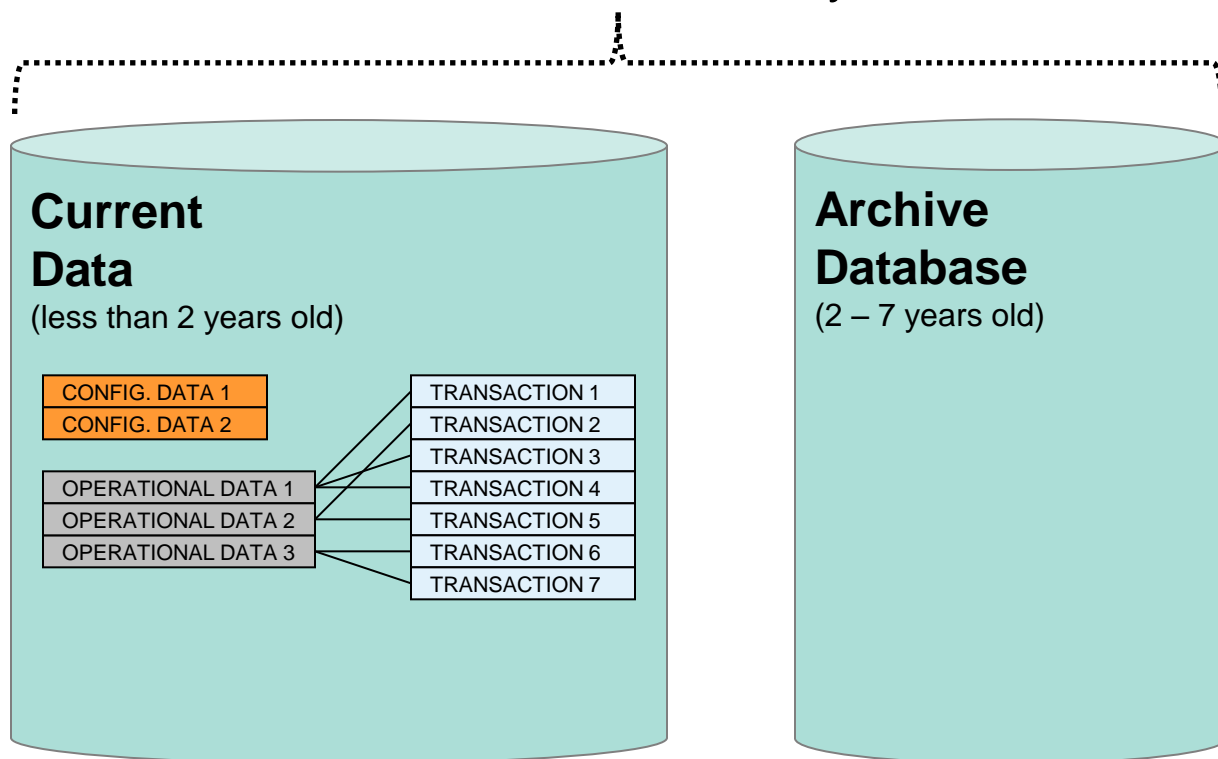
Current Data
(less than 2 years old)

CONFIG. DATA 1
CONFIG. DATA 2

OPERATIONAL DATA 1
OPERATIONAL DATA 2
OPERATIONAL DATA 3

TRANSACTION 1
TRANSACTION 2
TRANSACTION 3
TRANSACTION 4
TRANSACTION 5
TRANSACTION 6
TRANSACTION 7

Archive Database
(2 – 7 years old)